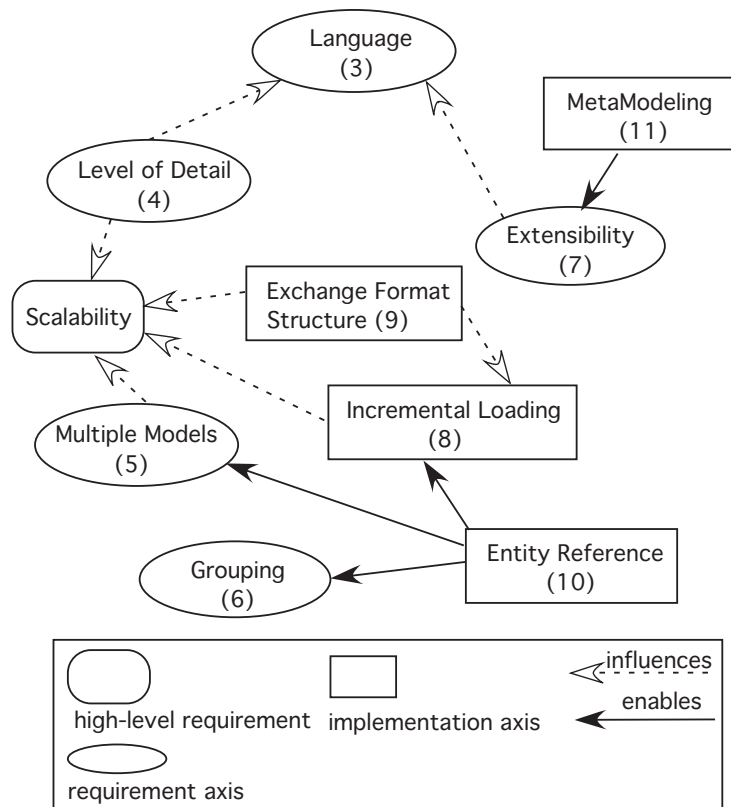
Language
(3)

MetaModeling
(11)

Level of Detail
(4)

Extensibility
(7)

Scalability

Exchange Format
Structure (9)

Incremental Loading
(8)

Multiple Models
(5)

Entity Reference
(10)

Grouping
(6)

influences

enables

high-level requirement

implementation axis

requirement axis